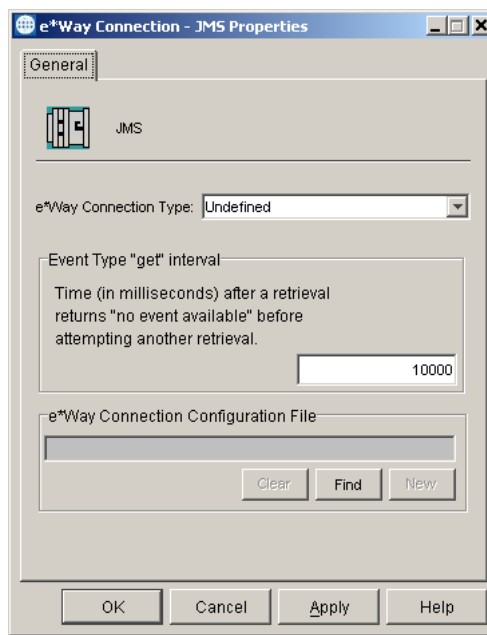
e*Way Connection - JMS Properties

General

JMS

e*Way Connection Type: Undefined

Event Type "get" interval

Time (in milliseconds) after a retrieval returns "no event available" before attempting another retrieval.

10000

e*Way Connection Configuration File

Clear

Find

New

OK

Cancel

Apply

Help